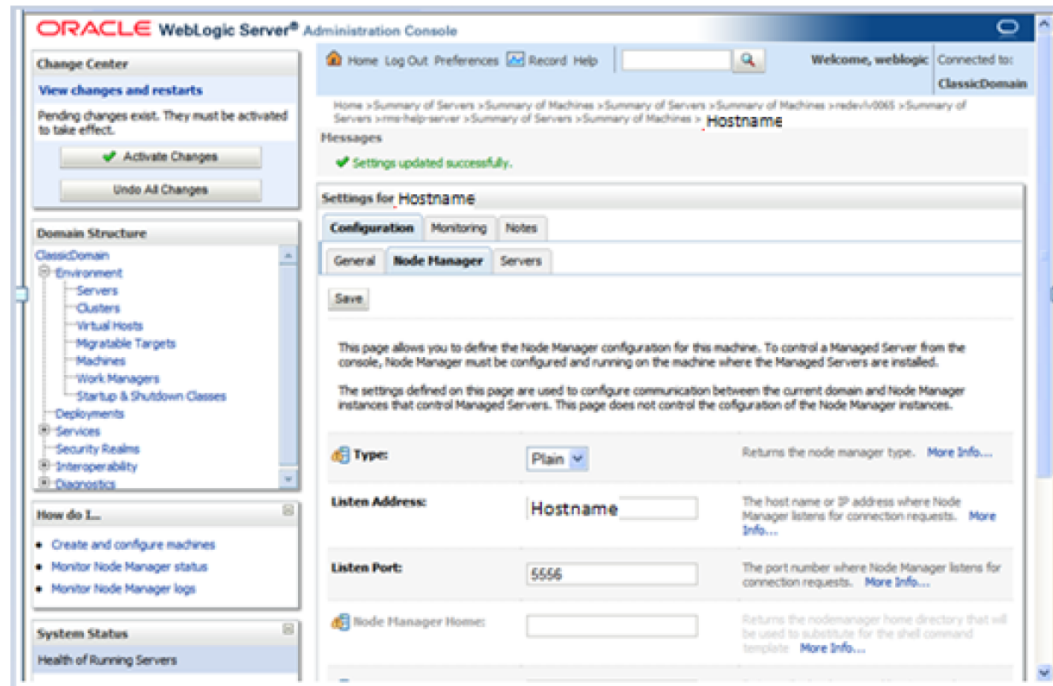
ORACLE WebLogic Server® Administration Console

Change Center

View changes and restarts

Pending changes exist. They must be activated to take effect.

Activate Changes

Undo All Changes

Domain Structure

ClassicDomain
Environment
Servers
Clusters
Virtual Hosts
Migratable Targets
Machines
Work Managers
Startup & Shutdown Classes
Deployments
Services
Security Realms
Interoperability
Diagnostics

How do I...

• Create and configure machines
• Monitor Node Manager status
• Monitor Node Manager logs

System Status

Health of Running Servers

Home Log Out Preferences Record Help

Welcome, weblogic Connected to: ClassicDomain

Home >Summary of Servers >Summary of Machines >Summary of Servers >Summary of Machines >redevlv0065 >Summary of Servers >ms-help-server >Summary of Servers >Summary of Machines > Hostname

Messages

Settings updated successfully.

Settings for Hostname

Configuration Monitoring Notes

General Node Manager Servers

Save

This page allows you to define the Node Manager configuration for this machine. To control a Managed Server from the console, Node Manager must be configured and running on the machine where the Managed Servers are installed.

The settings defined on this page are used to configure communication between the current domain and Node Manager instances that control Managed Servers. This page does not control the cofiguration of the Node Manager instances.

| Type: | Plain | Returns the node manager type. More Info... |
|---|---|---|
| Listen Address: | Hostname | The host name or IP address where Node Manager listens for connection requests. More Info... |
| Listen Port: | 5556 | The port number where Node Manager listens for connection requests. More Info... |
| Node Manager Home: | | Returns the nodemanager home directory that will be used to substitute for the shell command template More Info... |